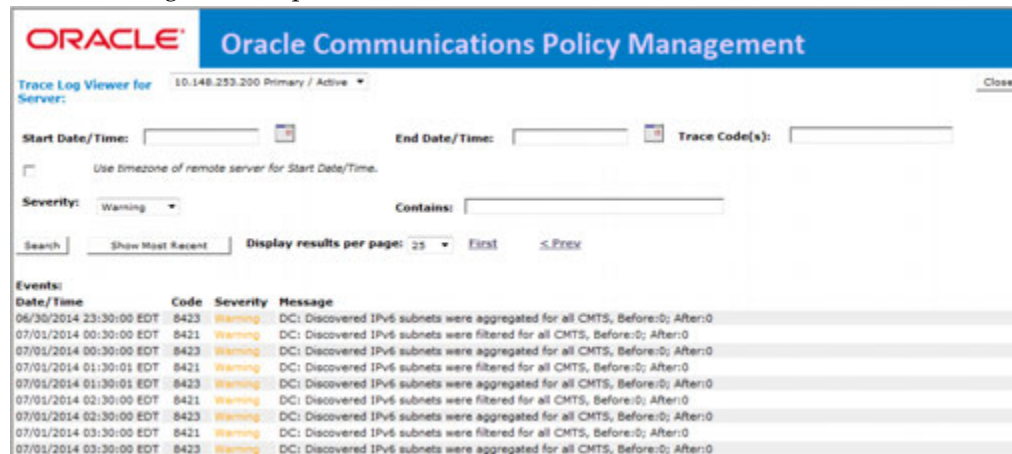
ORACLE Oracle Communications Policy Management

Trace Log Viewer for Server: 10.148.253.200 Primary / Active

Close

Start Date/Time:

End Date/Time:

Trace Code(s):

Use timezone of remote server for Start Date/Time.

Severity: Warning

Contains:

Search

Show Most Recent

Display results per page: 25

First

< Prev

Events:

| Date/Time | Code | Severity | Message |
|---|---|---|---|
| 06/30/2014 23:30:00 EDT | 8423 | Warning | DC: Discovered IPv6 subnets were aggregated for all CMTS, Before:0; After:0 |
| 07/01/2014 00:30:00 EDT | 8421 | Warning | DC: Discovered IPv6 subnets were filtered for all CMTS, Before:0; After:0 |
| 07/01/2014 00:30:00 EDT | 8423 | Warning | DC: Discovered IPv6 subnets were aggregated for all CMTS, Before:0; After:0 |
| 07/01/2014 01:30:01 EDT | 8421 | Warning | DC: Discovered IPv6 subnets were filtered for all CMTS, Before:0; After:0 |
| 07/01/2014 01:30:01 EDT | 8423 | Warning | DC: Discovered IPv6 subnets were aggregated for all CMTS, Before:0; After:0 |
| 07/01/2014 02:30:00 EDT | 8421 | Warning | DC: Discovered IPv6 subnets were filtered for all CMTS, Before:0; After:0 |
| 07/01/2014 02:30:00 EDT | 8423 | Warning | DC: Discovered IPv6 subnets were aggregated for all CMTS, Before:0; After:0 |
| 07/01/2014 03:30:00 EDT | 8421 | Warning | DC: Discovered IPv6 subnets were filtered for all CMTS, Before:0; After:0 |
| 07/01/2014 03:30:00 EDT | 8423 | Warning | DC: Discovered IPv6 subnets were aggregated for all CMTS, Before:0; After:0 |